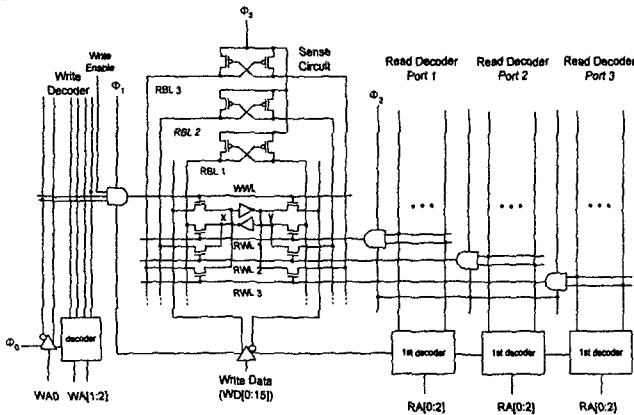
$\Phi_3$

Sense Circuit

Write Enable

Write Decoder

$\Phi_1$

RBL 3

RBL 2

RBL 1

Read Decoder Port 1

Read Decoder Port 2

Read Decoder Port 3

$\Phi_2$

WWL

X

Y

RWL 1

RWL 2

RWL 3

• • •

• • •

• • •

$\Phi_0$

decoder

WA0

WA[1:2]

Write Data (WD[0:15])

1st decoder

1st decoder

1st decoder

RA[0:2]

RA[0:2]

RA[0:2]